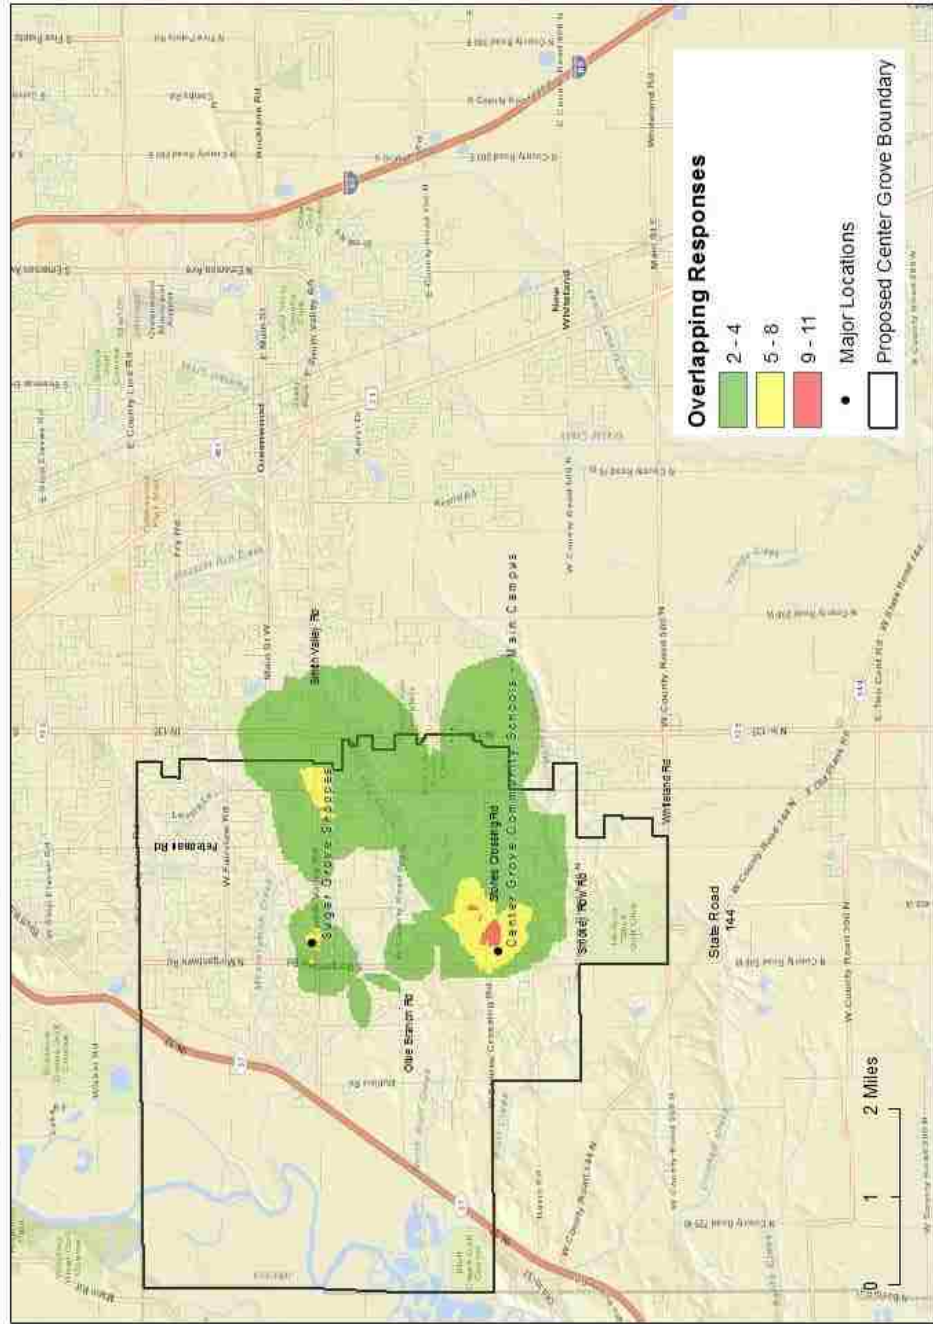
Overlapping Responses

2 - 4

5 - 8

9 - 11

Major Locations

Proposed Center Grove Boundary

Sugar Grove Shoppes

Stones Crossing Rd

Center Grove Community Schools - Main Campus

Smith Valley Rd

Fairview Rd

Smokey Row Rd

Olive Branch Rd

Whiteland Rd

State Road 144

Greenwood

New Whiteland

Main St W

0 1 2 Miles